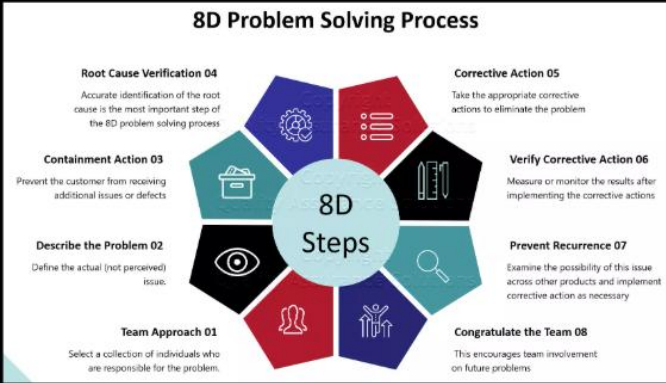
8D Problem Solving Process

Root Cause Verification 04

Accurate identification of the root cause is the most important step of the 8D problem solving process

Containment Action 03

Prevent the customer from receiving additional issues or defects

Describe the Problem 02

Define the actual (not perceived) issue.

Team Approach 01

Select a collection of individuals who are responsible for the problem.

8D Steps

Corrective Action 05

Take the appropriate corrective actions to eliminate the problem

Verify Corrective Action 06

Measure or monitor the results after implementing the corrective actions

Prevent Recurrence 07

Examine the possibility of this issue across other products and implement corrective action as necessary

Congratulate the Team 08

This encourages team involvement on future problems